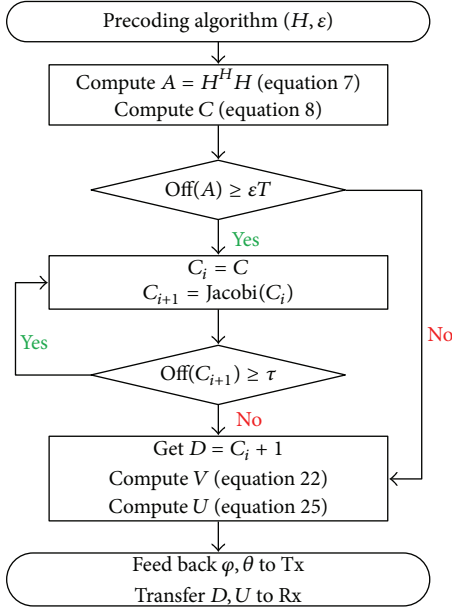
Precoding algorithm $(H, \varepsilon)$

Compute $A = H^H H$ (equation 7)
Compute $C$ (equation 8)

Off$(A) \geq \varepsilon T$

Yes

$C_i = C$
$C_{i+1} = \text{Jacobi}(C_i)$

Yes

Off$(C_{i+1}) \geq \tau$

No

No

Get $D = C_i + 1$
Compute $V$ (equation 22)
Compute $U$ (equation 25)

Feed back $\varphi, \theta$ to Tx
Transfer $D, U$ to Rx